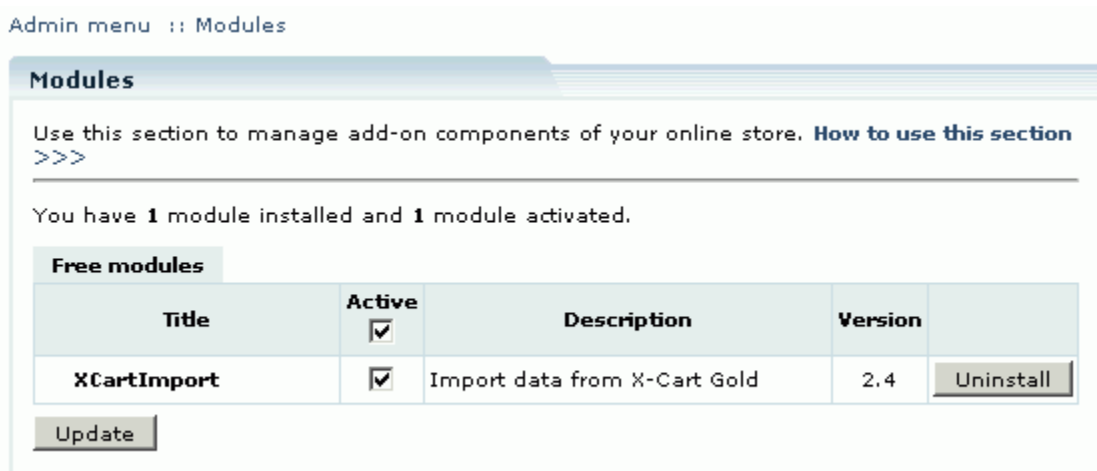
Admin menu :: Modules

Modules

Use this section to manage add-on components of your online store. How to use this section >>>

You have 1 module installed and 1 module activated.

Free modules

| Title | Active ☑ | Description | Version | |
|---|---|---|---|---|
| XCartImport | ☑ | Import data from X-Cart Gold | 2.4 | Uninstall |

Update